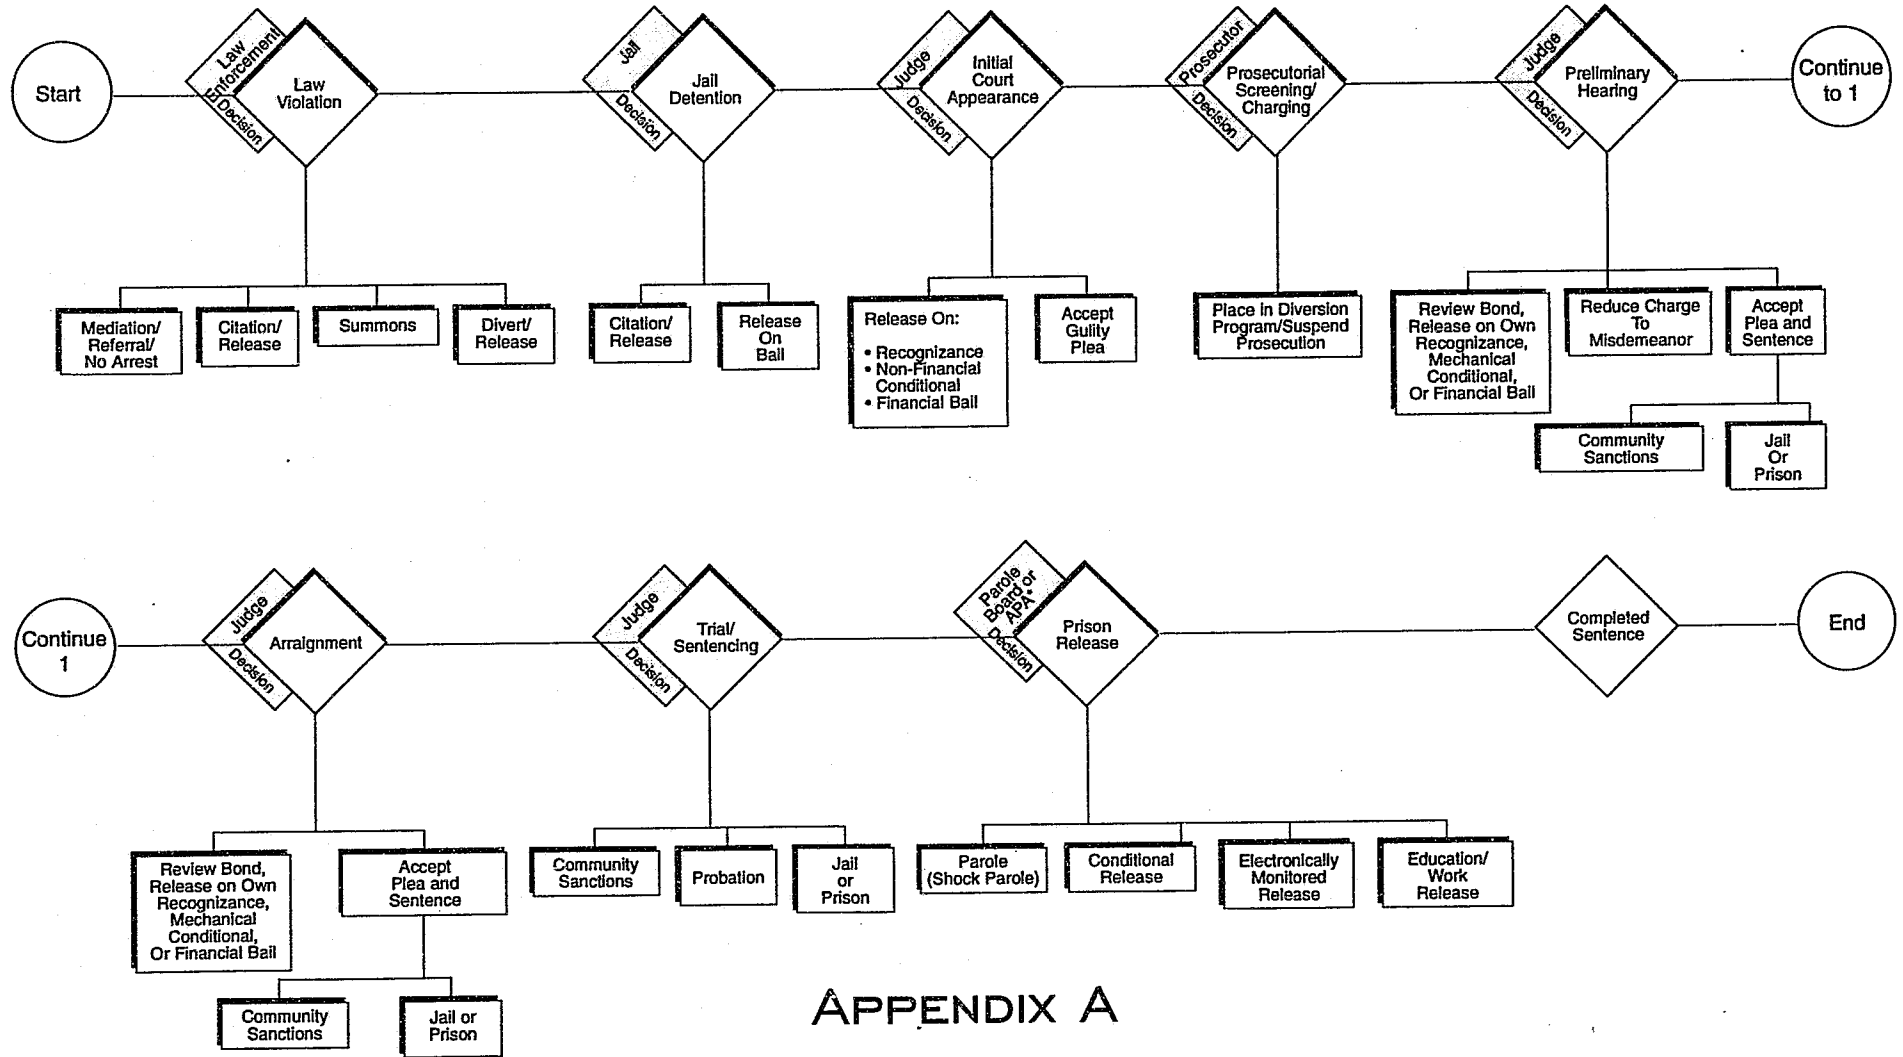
Start

Law Enforcement
Decision
Law Violation

Mediation/ Referral/ No Arrest

Citation/ Release

Summons

Divert/ Release

Jail
Decision
Jail Detention

Citation/ Release

Release On Bail

Judge
Decision
Initial Court Appearance

Release On:
• Recognizance
• Non-Financial Conditional
• Financial Bail

Accept Gulity Plea

Prosecutor
Decision
Prosecutorial Screening/ Charging

Place in Diversion Program/Suspend Prosecution

Judge
Decision
Preliminary Hearing

Review Bond, Release on Own Recognizance, Mechanical Conditional, Or Financial Bail

Reduce Charge To Misdemeanor

Accept Plea and Sentence

Community Sanctions

Jail Or Prison

Continue to 1

Continue 1

Judge
Decision
Arraignment

Review Bond, Release on Own Recognizance, Mechanical Conditional, Or Financial Bail

Accept Plea and Sentence

Community Sanctions

Jail or Prison

Judge
Decision
Trial/ Sentencing

Community Sanctions

Probation

Jail or Prison

Parole Board or APA*
Decision
Prison Release

Parole (Shock Parole)

Conditional Release

Electronically Monitored Release

Education/ Work Release

Completed Sentence

End

APPENDIX A